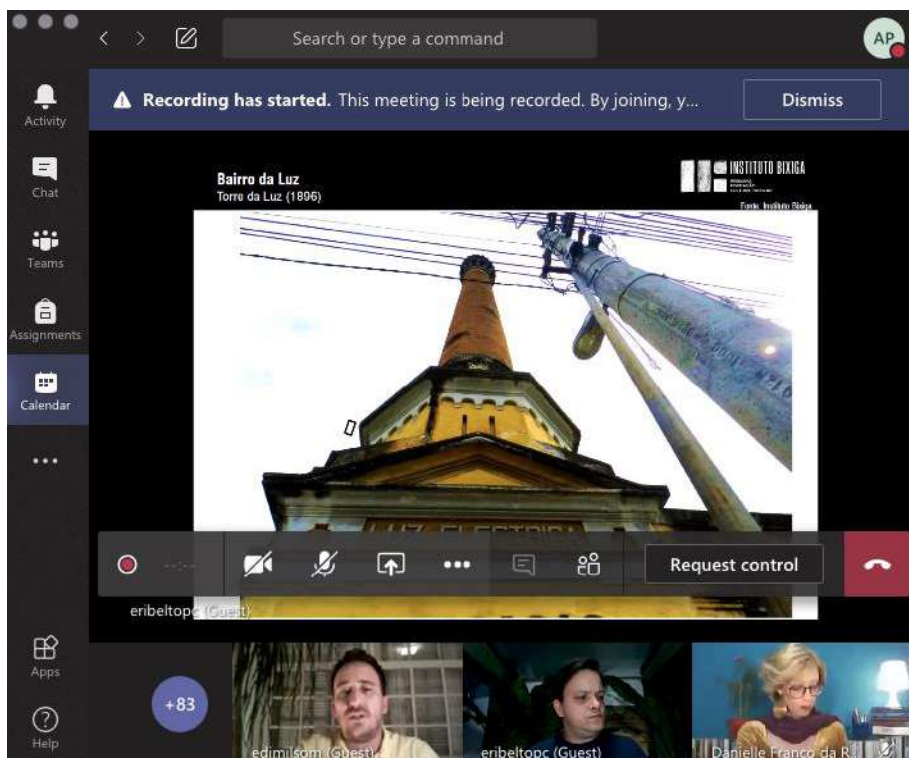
Search or type a command

AP

Activity

Chat

Teams

Assignments

Calendar

...

Apps

Help

Recording has started. This meeting is being recorded. By joining, y...

Dismiss

Bairro da Luz
Torre da Luz (1896)

INSTITUTO BIXIGA

Fonte: Instituto Bixiga

LUZ ELETRICA

Request control

eribeltopc (Guest)

+83

edimilsom (Guest)

eribeltopc (Guest)

Danielle Franco da R